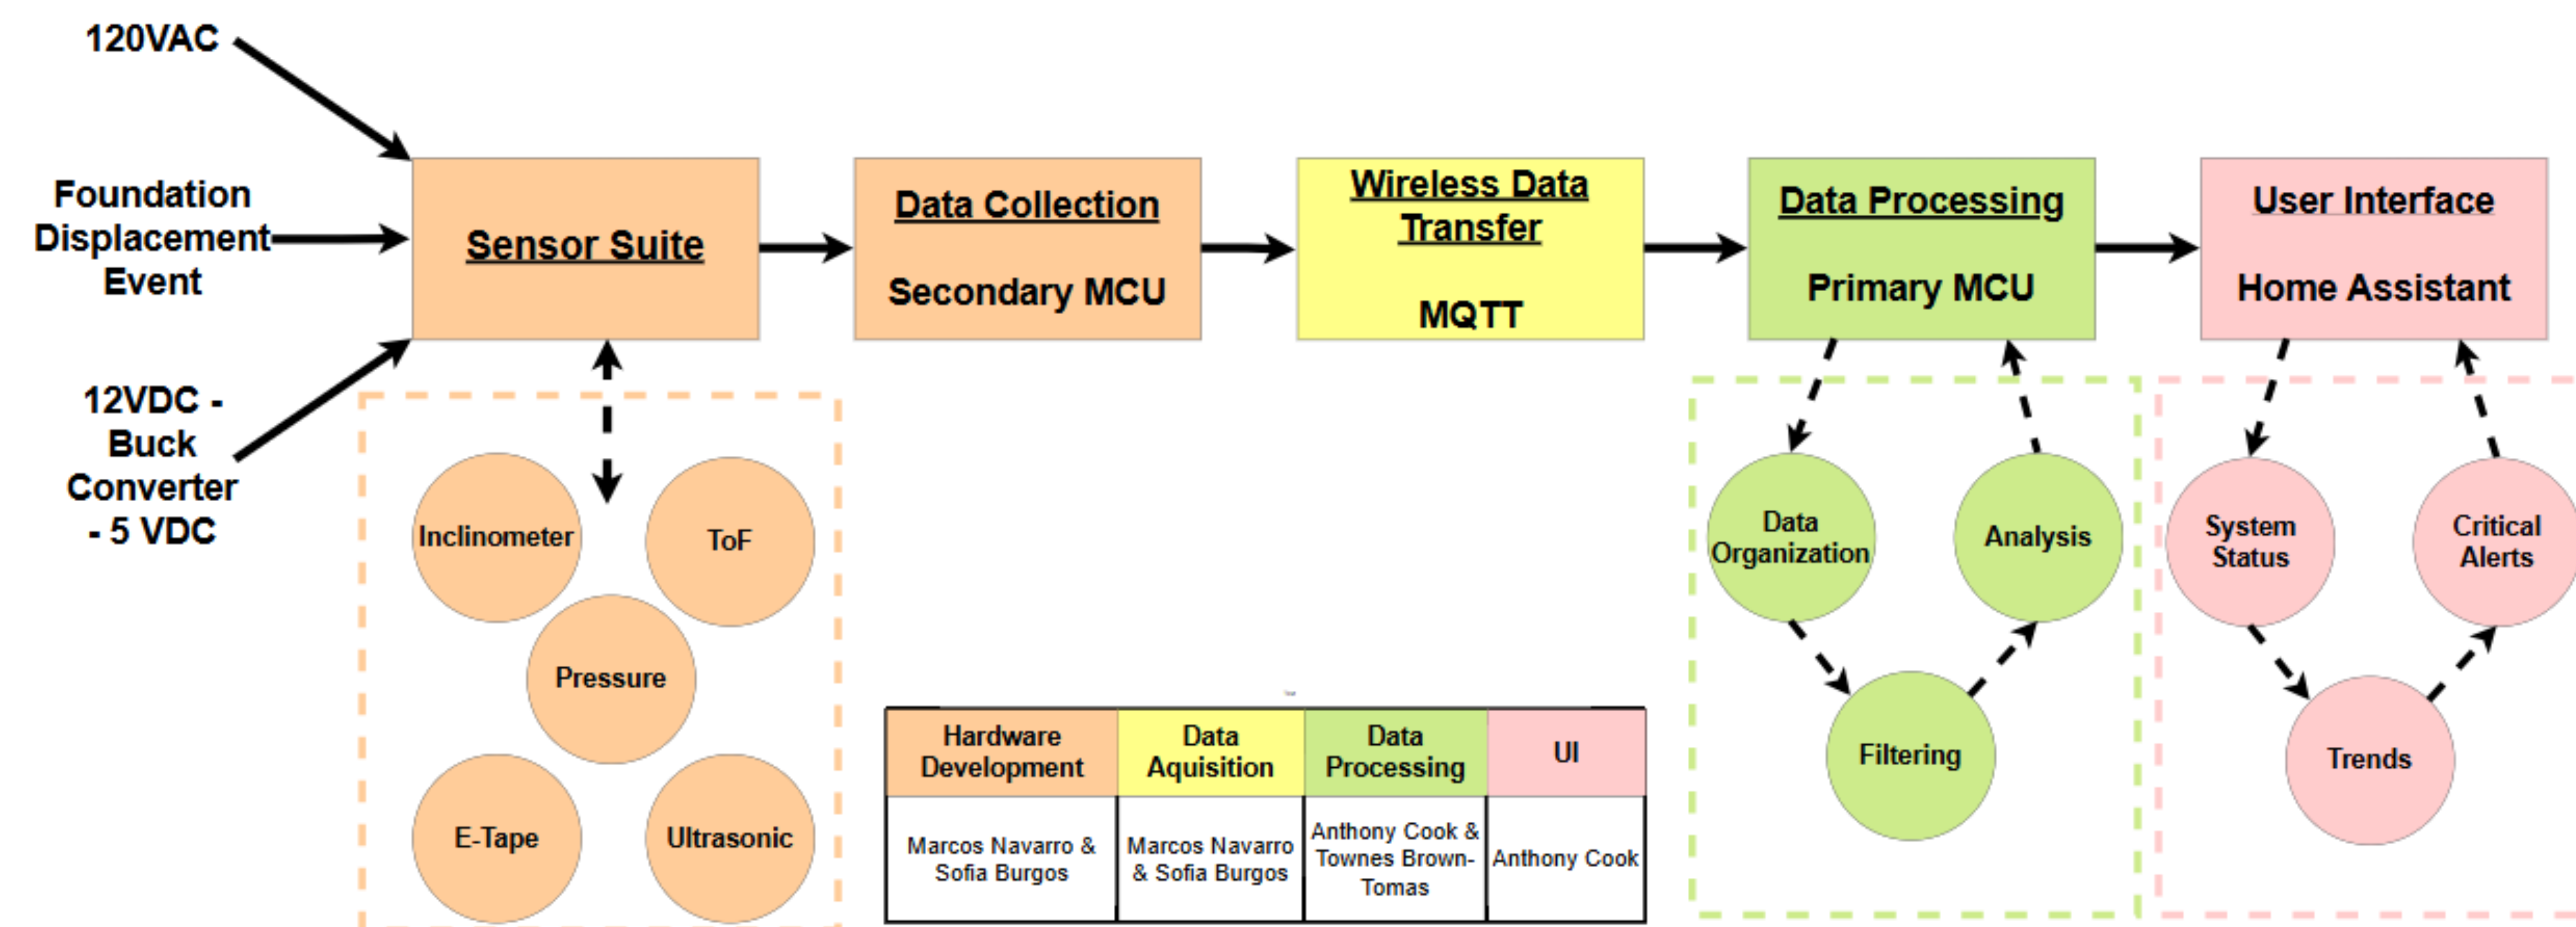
120VAC

Foundation Displacement Event

12VDC - Buck Converter - 5 VDC

Sensor Suite

Data Collection

Secondary MCU

Wireless Data Transfer

MQTT

Data Processing

Primary MCU

User Interface

Home Assistant

Inclinometer

ToF

Pressure

E-Tape

Ultrasonic

Data Organization

Analysis

Filtering

System Status

Critical Alerts

Trends

| Hardware Development | Data Aquisition | Data Processing | UI |
|---|---|---|---|
| Marcos Navarro & Sofia Burgos | Marcos Navarro & Sofia Burgos | Anthony Cook & Townes Brown-Tomas | Anthony Cook |